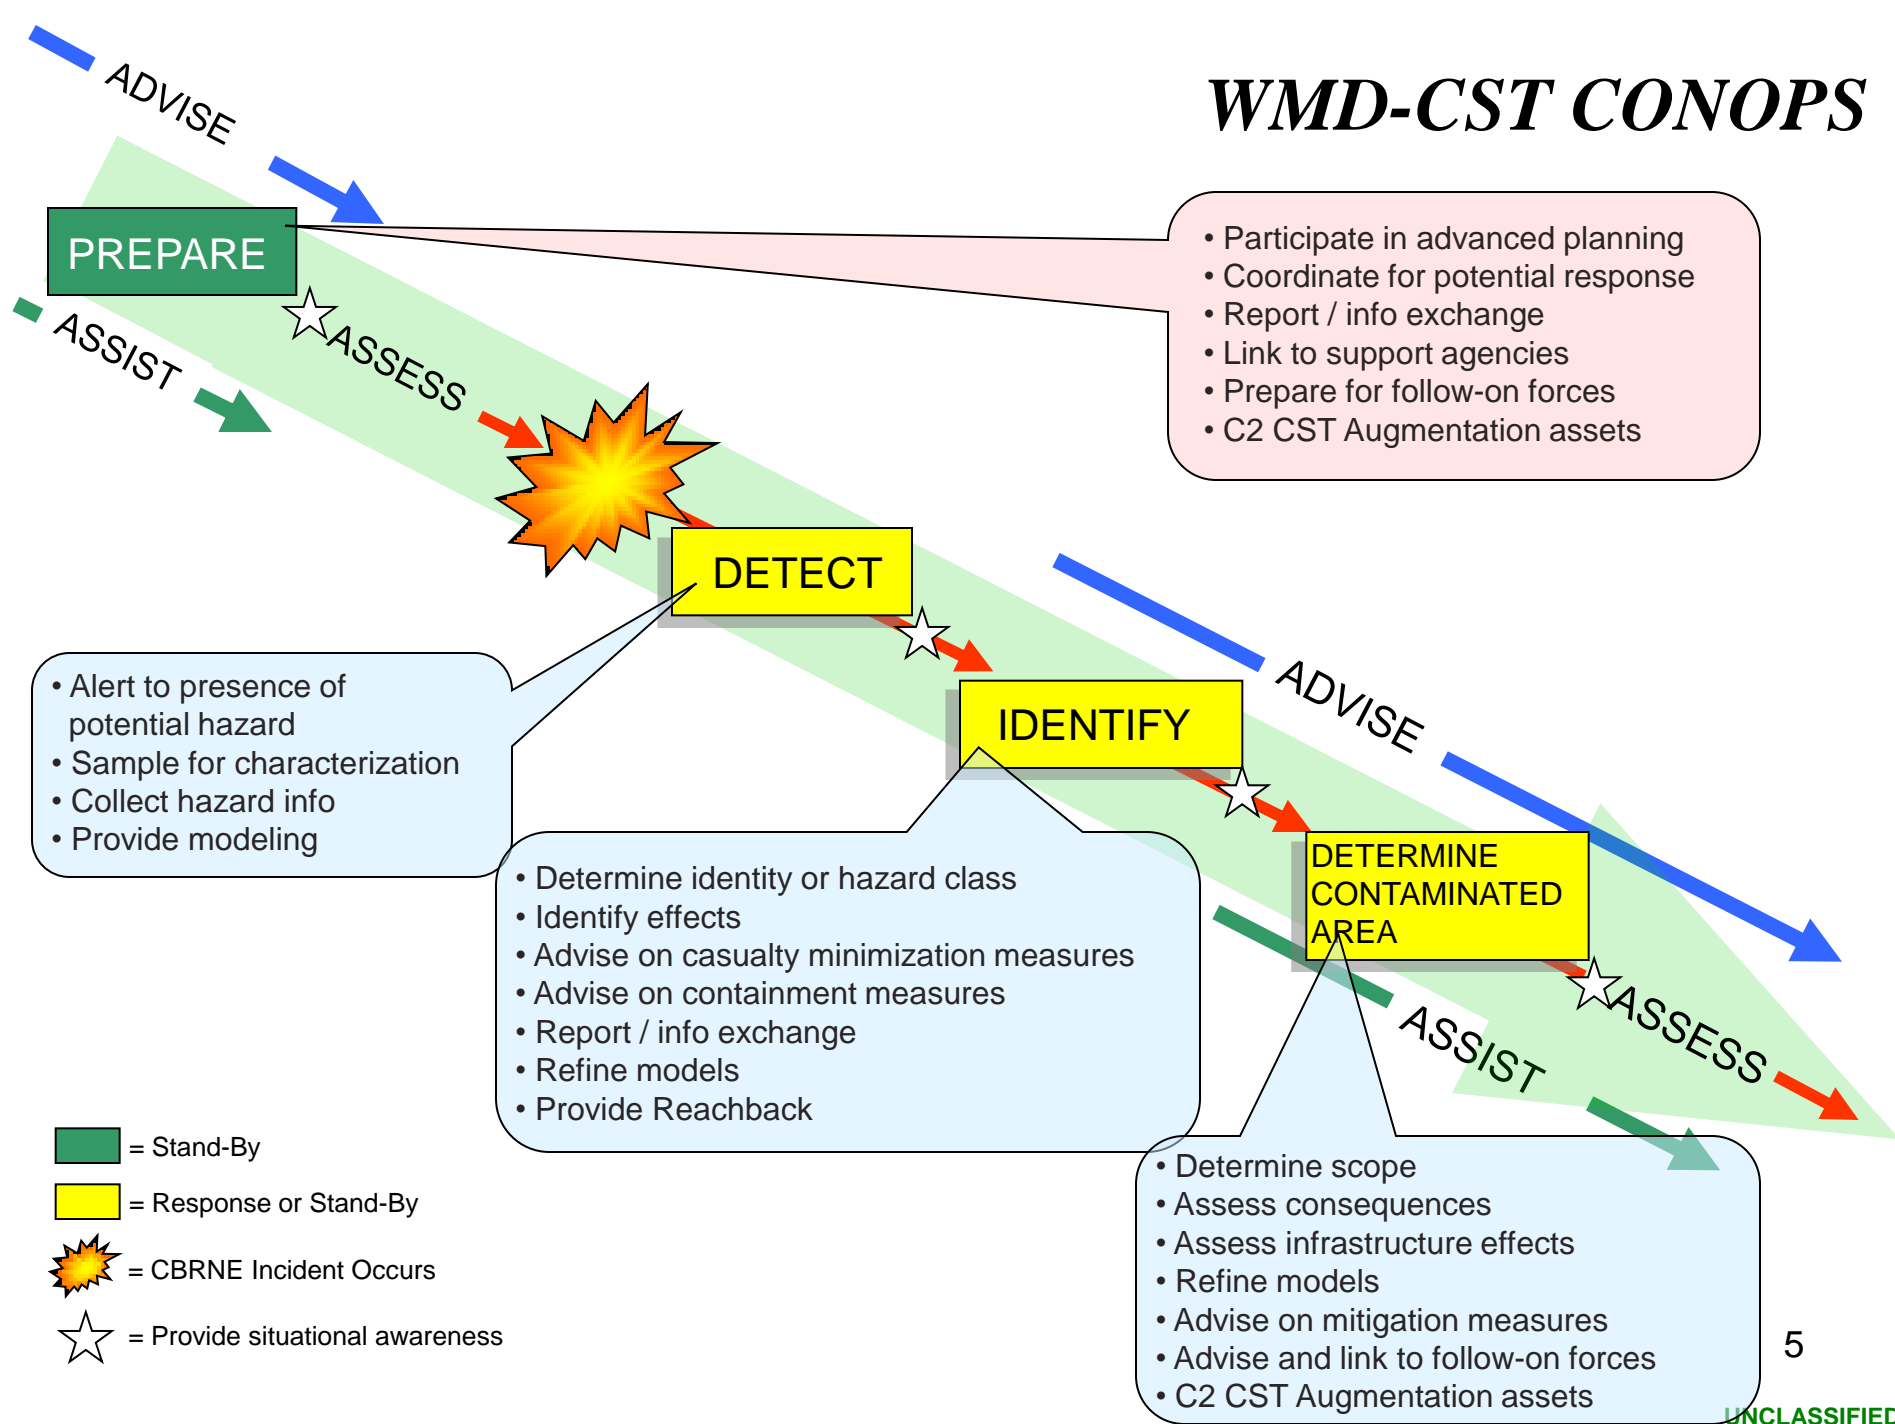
WMD-CST CONOPS

ADVISE

PREPARE

ASSIST

ASSESS

• Participate in advanced planning
• Coordinate for potential response
• Report / info exchange
• Link to support agencies
• Prepare for follow-on forces
• C2 CST Augmentation assets

DETECT

IDENTIFY

ADVISE

• Alert to presence of potential hazard
• Sample for characterization
• Collect hazard info
• Provide modeling

• Determine identity or hazard class
• Identify effects
• Advise on casualty minimization measures
• Advise on containment measures
• Report / info exchange
• Refine models
• Provide Reachback

DETERMINE CONTAMINATED AREA

ASSIST

ASSESS

= Stand-By

= Response or Stand-By

= CBRNE Incident Occurs

= Provide situational awareness

• Determine scope
• Assess consequences
• Assess infrastructure effects
• Refine models
• Advise on mitigation measures
• Advise and link to follow-on forces
• C2 CST Augmentation assets

5

UNCLASSIFIED